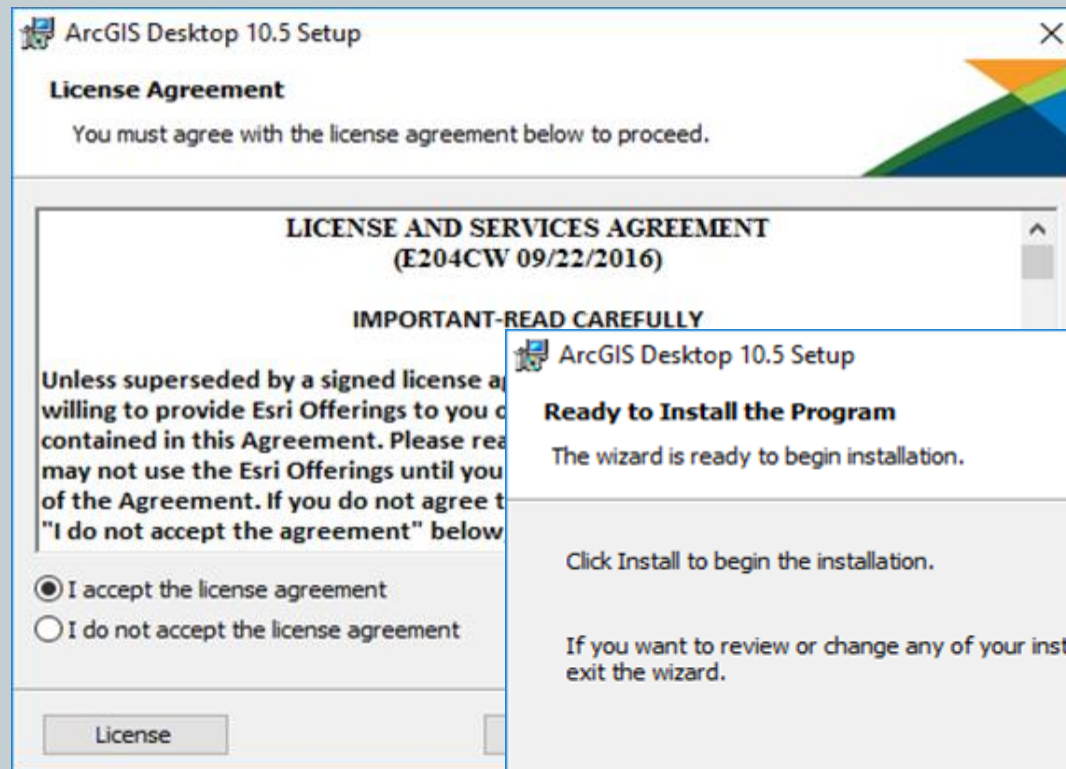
ArcGIS Desktop 10.5 Setup

License Agreement

You must agree with the license agreement below to proceed.

LICENSE AND SERVICES AGREEMENT
(E204CW 09/22/2016)

IMPORTANT-READ CAREFULLY

Unless superseded by a signed license a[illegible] willing to provide Esri Offerings to you c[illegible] contained in this Agreement. Please rea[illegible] may not use the Esri Offerings until you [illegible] of the Agreement. If you do not agree t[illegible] "I do not accept the agreement" below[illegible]

I accept the license agreement

I do not accept the license agreement

License

ArcGIS Desktop 10.5 Setup

Ready to Install the Program

The wizard is ready to begin installation.

Click Install to begin the installation.

If you want to review or change any of your inst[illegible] exit the wizard.